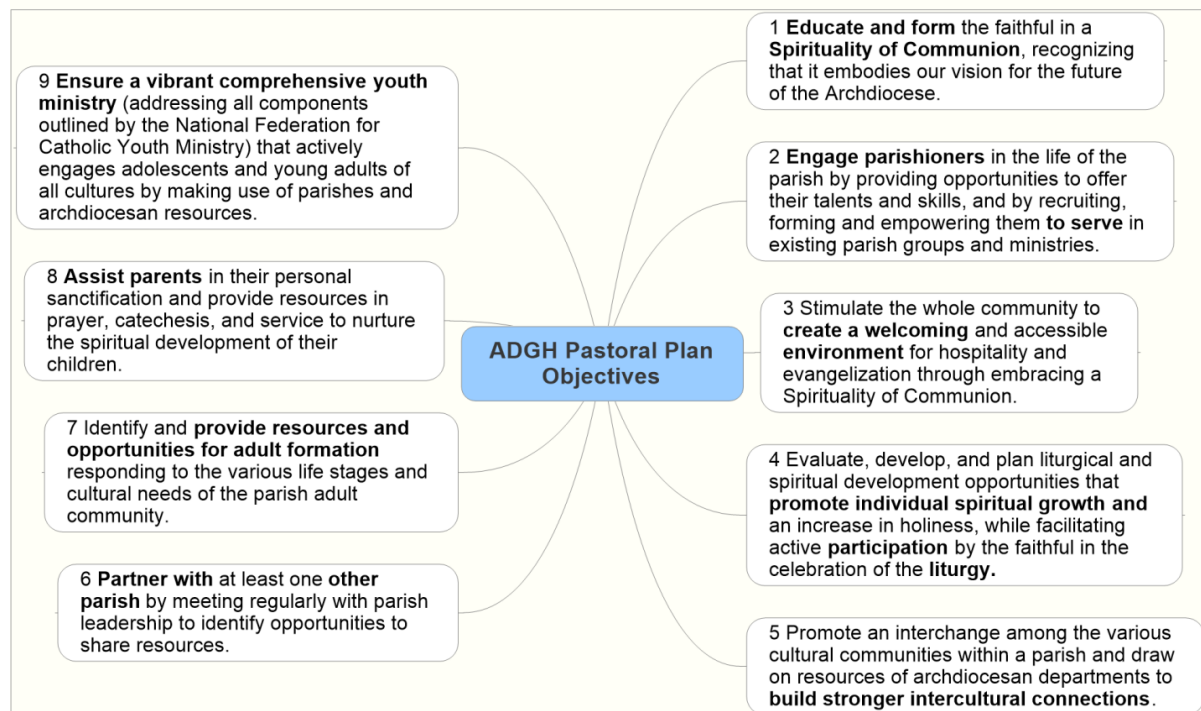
ADGH Pastoral Plan Objectives

1 Educate and form the faithful in a Spirituality of Communion, recognizing that it embodies our vision for the future of the Archdiocese.

2 Engage parishioners in the life of the parish by providing opportunities to offer their talents and skills, and by recruiting, forming and empowering them to serve in existing parish groups and ministries.

3 Stimulate the whole community to create a welcoming and accessible environment for hospitality and evangelization through embracing a Spirituality of Communion.

4 Evaluate, develop, and plan liturgical and spiritual development opportunities that promote individual spiritual growth and an increase in holiness, while facilitating active participation by the faithful in the celebration of the liturgy.

5 Promote an interchange among the various cultural communities within a parish and draw on resources of archdiocesan departments to build stronger intercultural connections.

6 Partner with at least one other parish by meeting regularly with parish leadership to identify opportunities to share resources.

7 Identify and provide resources and opportunities for adult formation responding to the various life stages and cultural needs of the parish adult community.

8 Assist parents in their personal sanctification and provide resources in prayer, catechesis, and service to nurture the spiritual development of their children.

9 Ensure a vibrant comprehensive youth ministry (addressing all components outlined by the National Federation for Catholic Youth Ministry) that actively engages adolescents and young adults of all cultures by making use of parishes and archdiocesan resources.